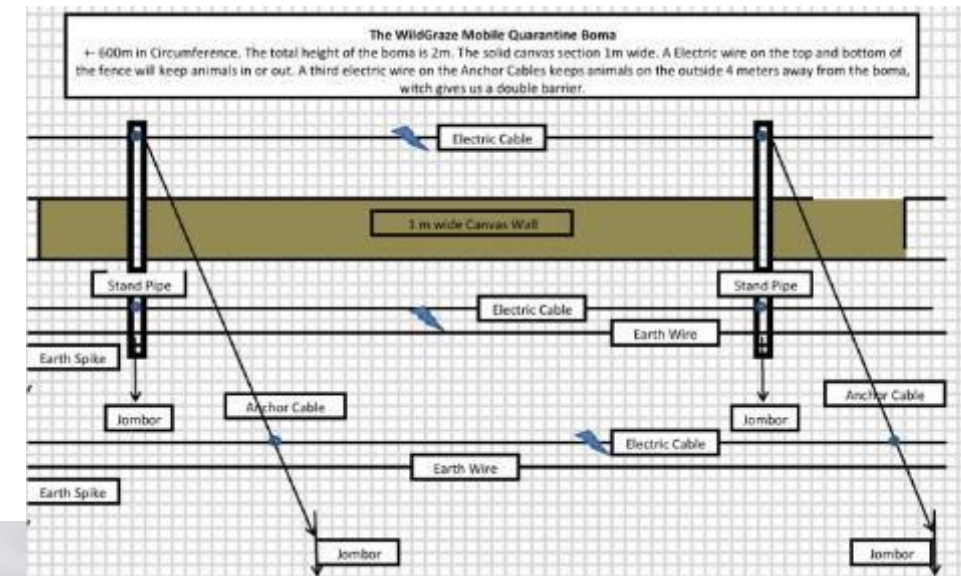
The WildGraze Mobile Quarantine Boma

± 600m in Circumference. The total height of the boma is 2m. The solid canvas section 1m wide. A Electric wire on the top and bottom of the fence will keep animals in or out. A third electric wire on the Anchor Cables keeps animals on the outside 4 meters away from the boma, witch gives us a double barrier.

Electric Cable

1 m wide Canvas Wall

Stand Pipe

Stand Pipe

Electric Cable

Earth Wire

Earth Spike

Jombor

Anchor Cable

Jombor

Anchor Cable

Electric Cable

Earth Wire

Earth Spike

Jombor

Jombor